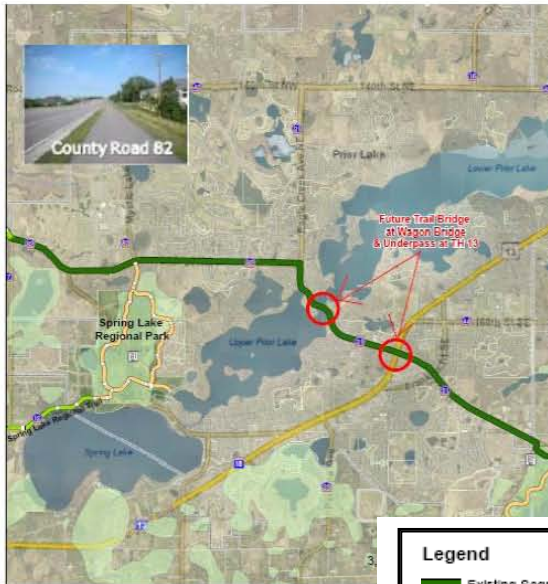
County Road 82

140th St SE

Prior Lake

Lower Prior Lake

Future Trail Bridge at Wagon Bridge & Underpass at TH 13

Spring Lake Regional Park

Upper Prior Lake

Spring Lake

Spring Lake Regional Trail

Legend

Existing Se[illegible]